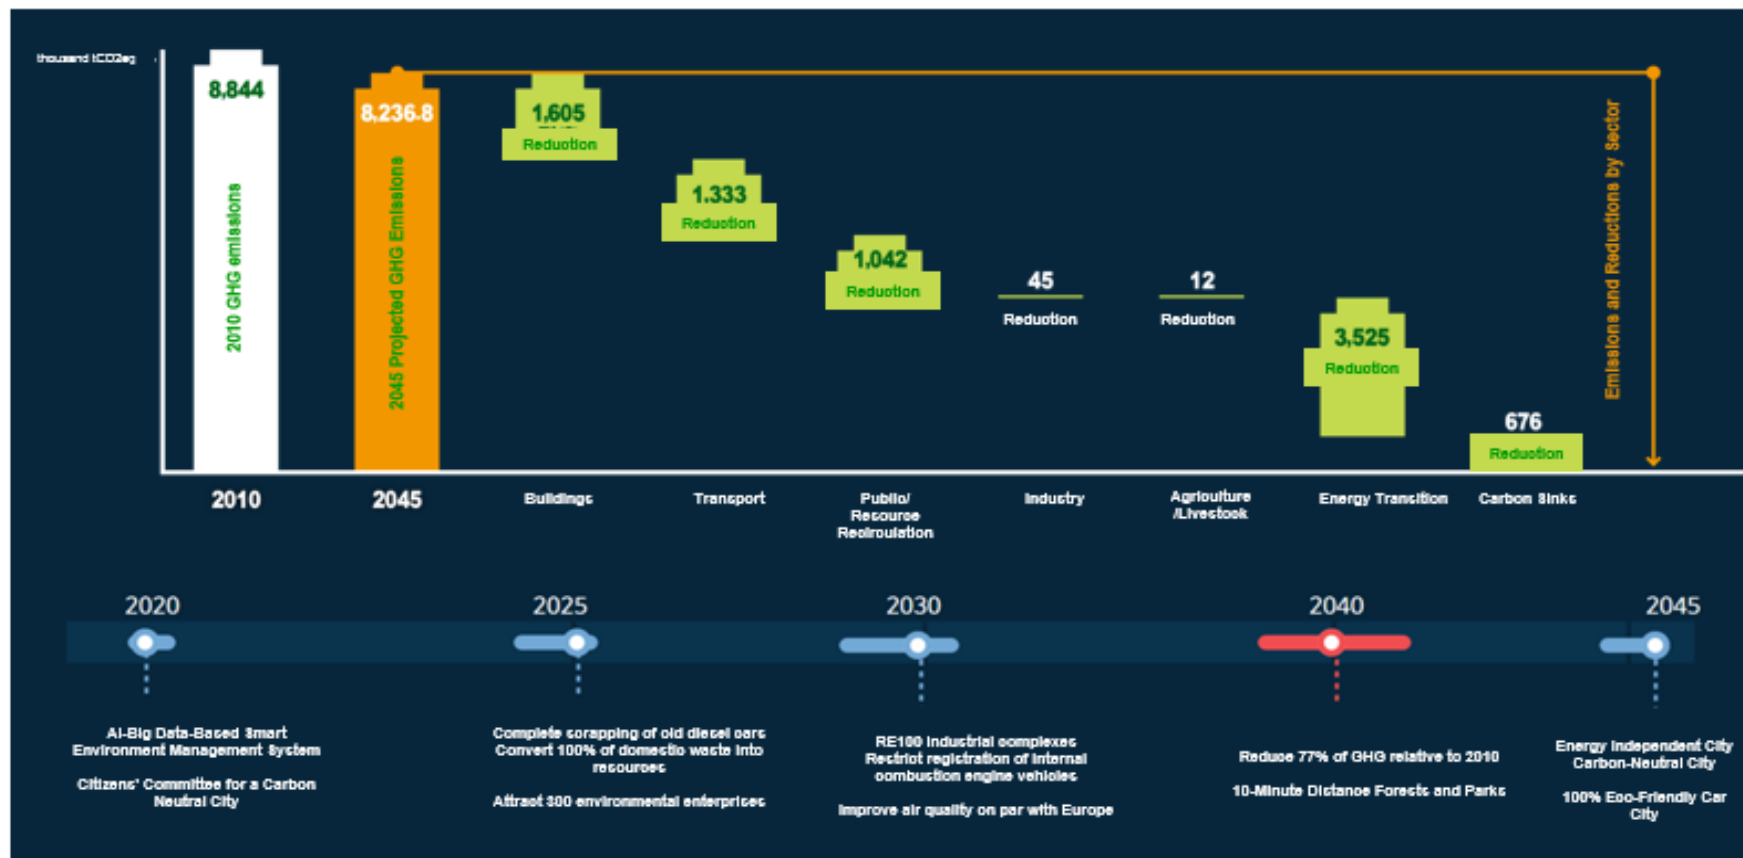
thousand tCO2eq

8,844

2010 GHG emissions

8,236.8

2045 Projected GHG Emissions

1,605
Reduction

1,333
Reduction

1,042
Reduction

45
Reduction

12
Reduction

3,525
Reduction

676
Reduction

Emissions and Reductions by Sector

2010

2045

Buildings

Transport

Public/ Resource Recirculation

Industry

Agriculture /Livestock

Energy Transition

Carbon Sinks

2020

2025

2030

2040

2045

AI-Big Data-Based Smart Environment Management System

Citizens' Committee for a Carbon Neutral City

Complete scrapping of old diesel cars
Convert 100% of domestic waste into resources

Attract 300 environmental enterprises

RE100 Industrial complexes
Restrict registration of internal combustion engine vehicles

Improve air quality on par with Europe

Reduce 77% of GHG relative to 2010

10-Minute Distance Forests and Parks

Energy Independent City
Carbon-Neutral City

100% Eco-Friendly Car City